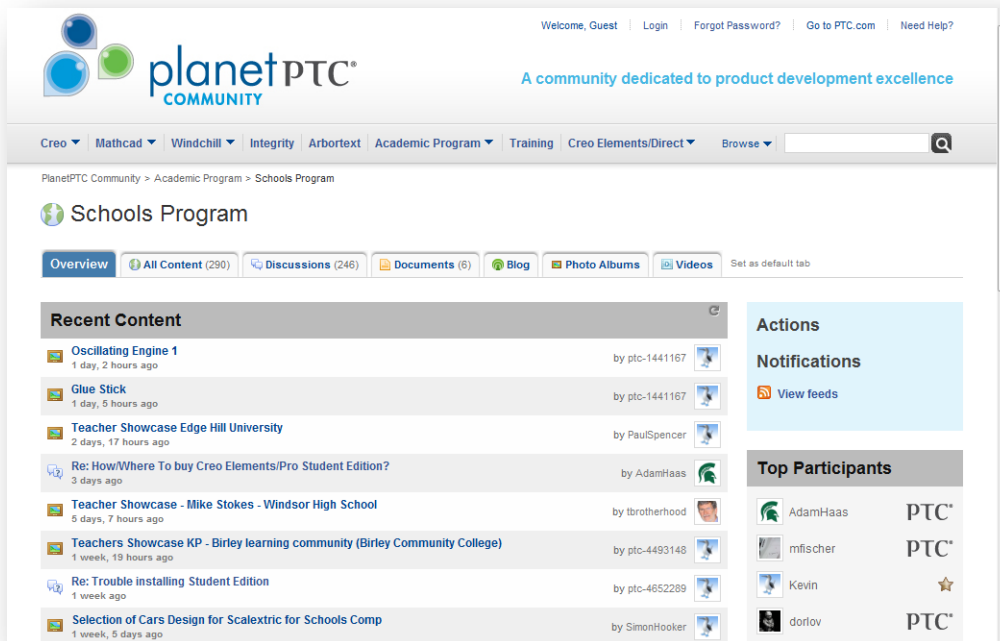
Welcome, Guest | Login | Forgot Password? | Go to PTC.com | Need Help?

planetPTC®
COMMUNITY

A community dedicated to product development excellence

Creo | Mathcad | Windchill | Integrity | Arbortext | Academic Program | Training | Creo Elements/Direct | Browse

PlanetPTC Community > Academic Program > Schools Program

Schools Program

Overview | All Content (290) | Discussions (246) | Documents (6) | Blog | Photo Albums | Videos | Set as default tab

Recent Content

Oscillating Engine 1
1 day, 2 hours ago
by ptc-1441167

Glue Stick
1 day, 5 hours ago
by ptc-1441167

Teacher Showcase Edge Hill University
2 days, 17 hours ago
by PaulSpencer

Re: How/Where To buy Creo Elements/Pro Student Edition?
3 days ago
by AdamHaas

Teacher Showcase - Mike Stokes - Windsor High School
5 days, 7 hours ago
by tbrotherhood

Teachers Showcase KP - Birley learning community (Birley Community College)
1 week, 19 hours ago
by ptc-4493148

Re: Trouble installing Student Edition
1 week ago
by ptc-4652289

Selection of Cars Design for Scalextric for Schools Comp
1 week, 5 days ago
by SimonHooker

Actions

Notifications

View feeds

Top Participants

AdamHaas PTC®
mfischer PTC®
Kevin
dorlov PTC®